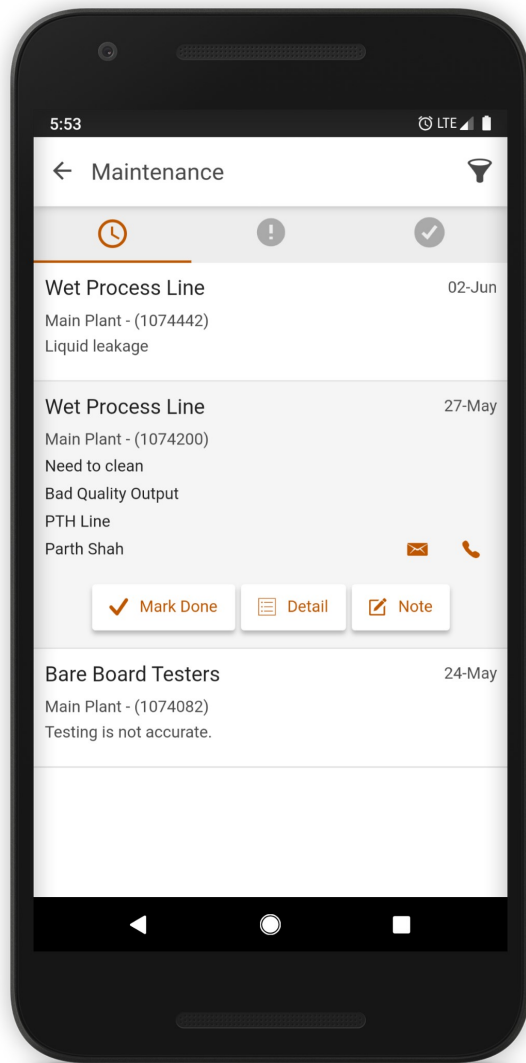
5:53

LTE

Maintenance

Wet Process Line
02-Jun
Main Plant - (1074442)
Liquid leakage

Wet Process Line
27-May
Main Plant - (1074200)
Need to clean
Bad Quality Output
PTH Line
Parth Shah

Mark Done
Detail
Note

Bare Board Testers
24-May
Main Plant - (1074082)
Testing is not accurate.